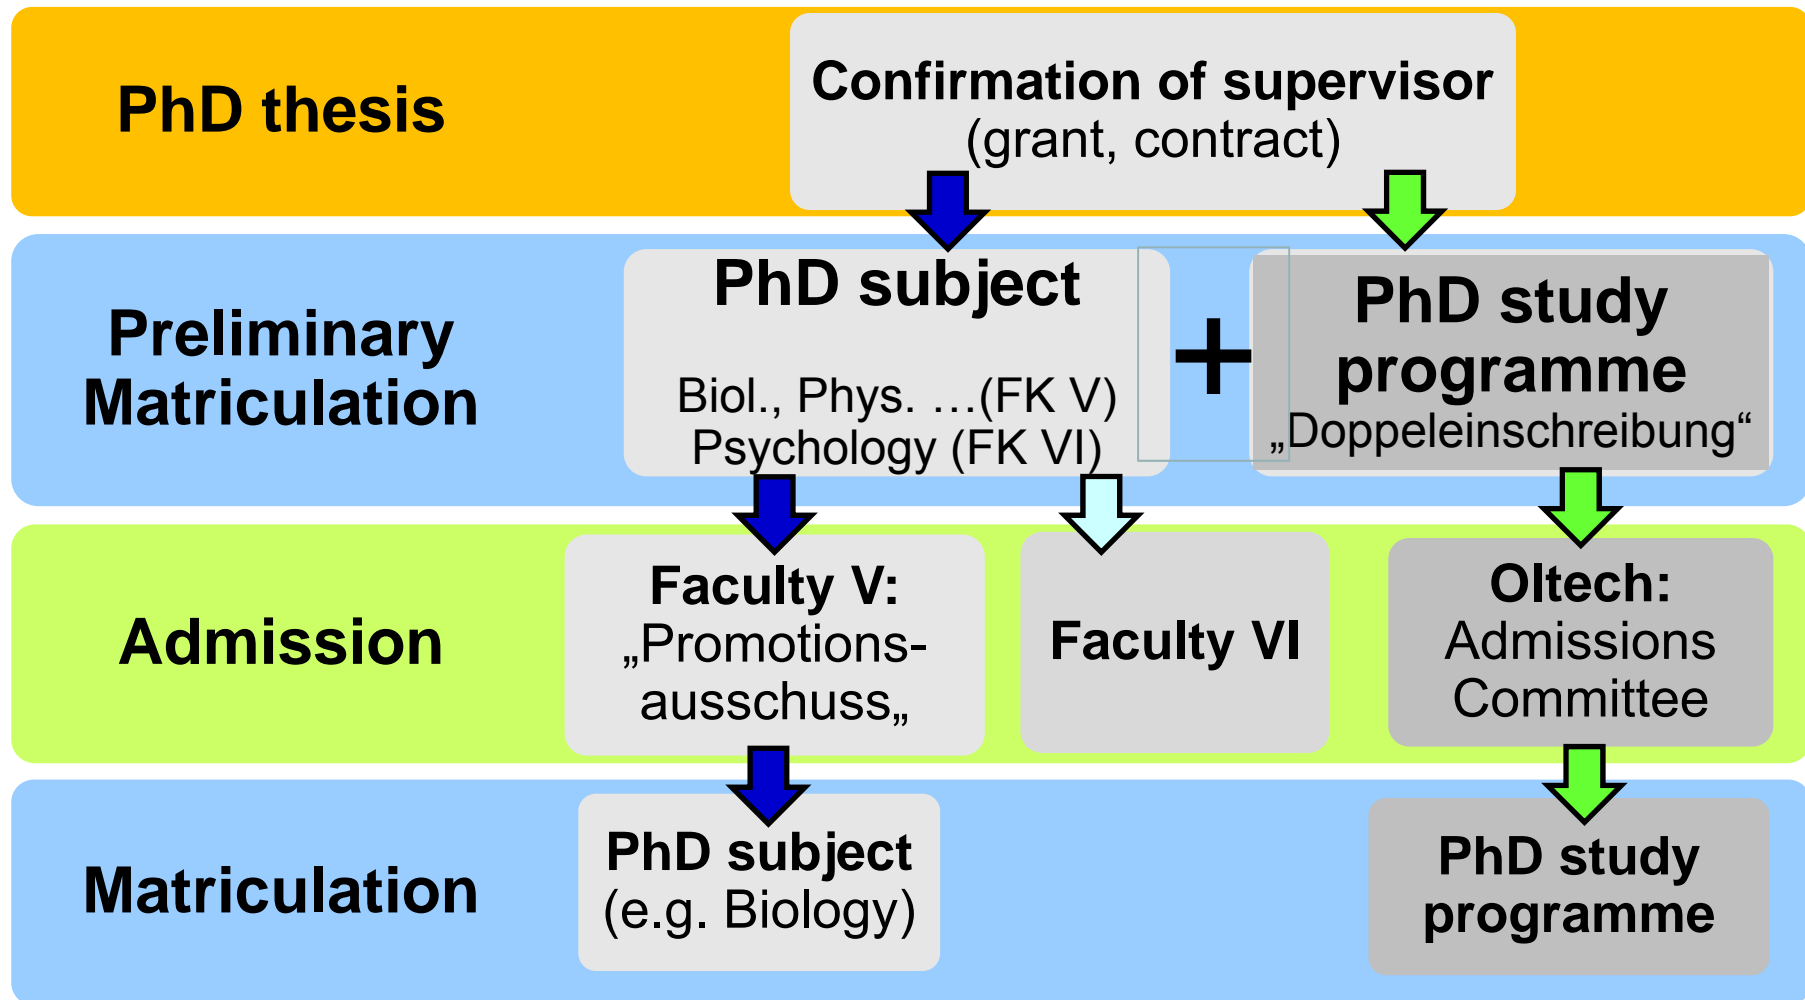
PhD thesis

Confirmation of supervisor (grant, contract)

Preliminary Matriculation

PhD subject

Biol., Phys. …(FK V) Psychology (FK VI)

+

PhD study programme „Doppeleinschreibung“

Admission

Faculty V: „Promotionsausschuss„

Faculty VI

Oltech: Admissions Committee

Matriculation

PhD subject (e.g. Biology)

PhD study programme